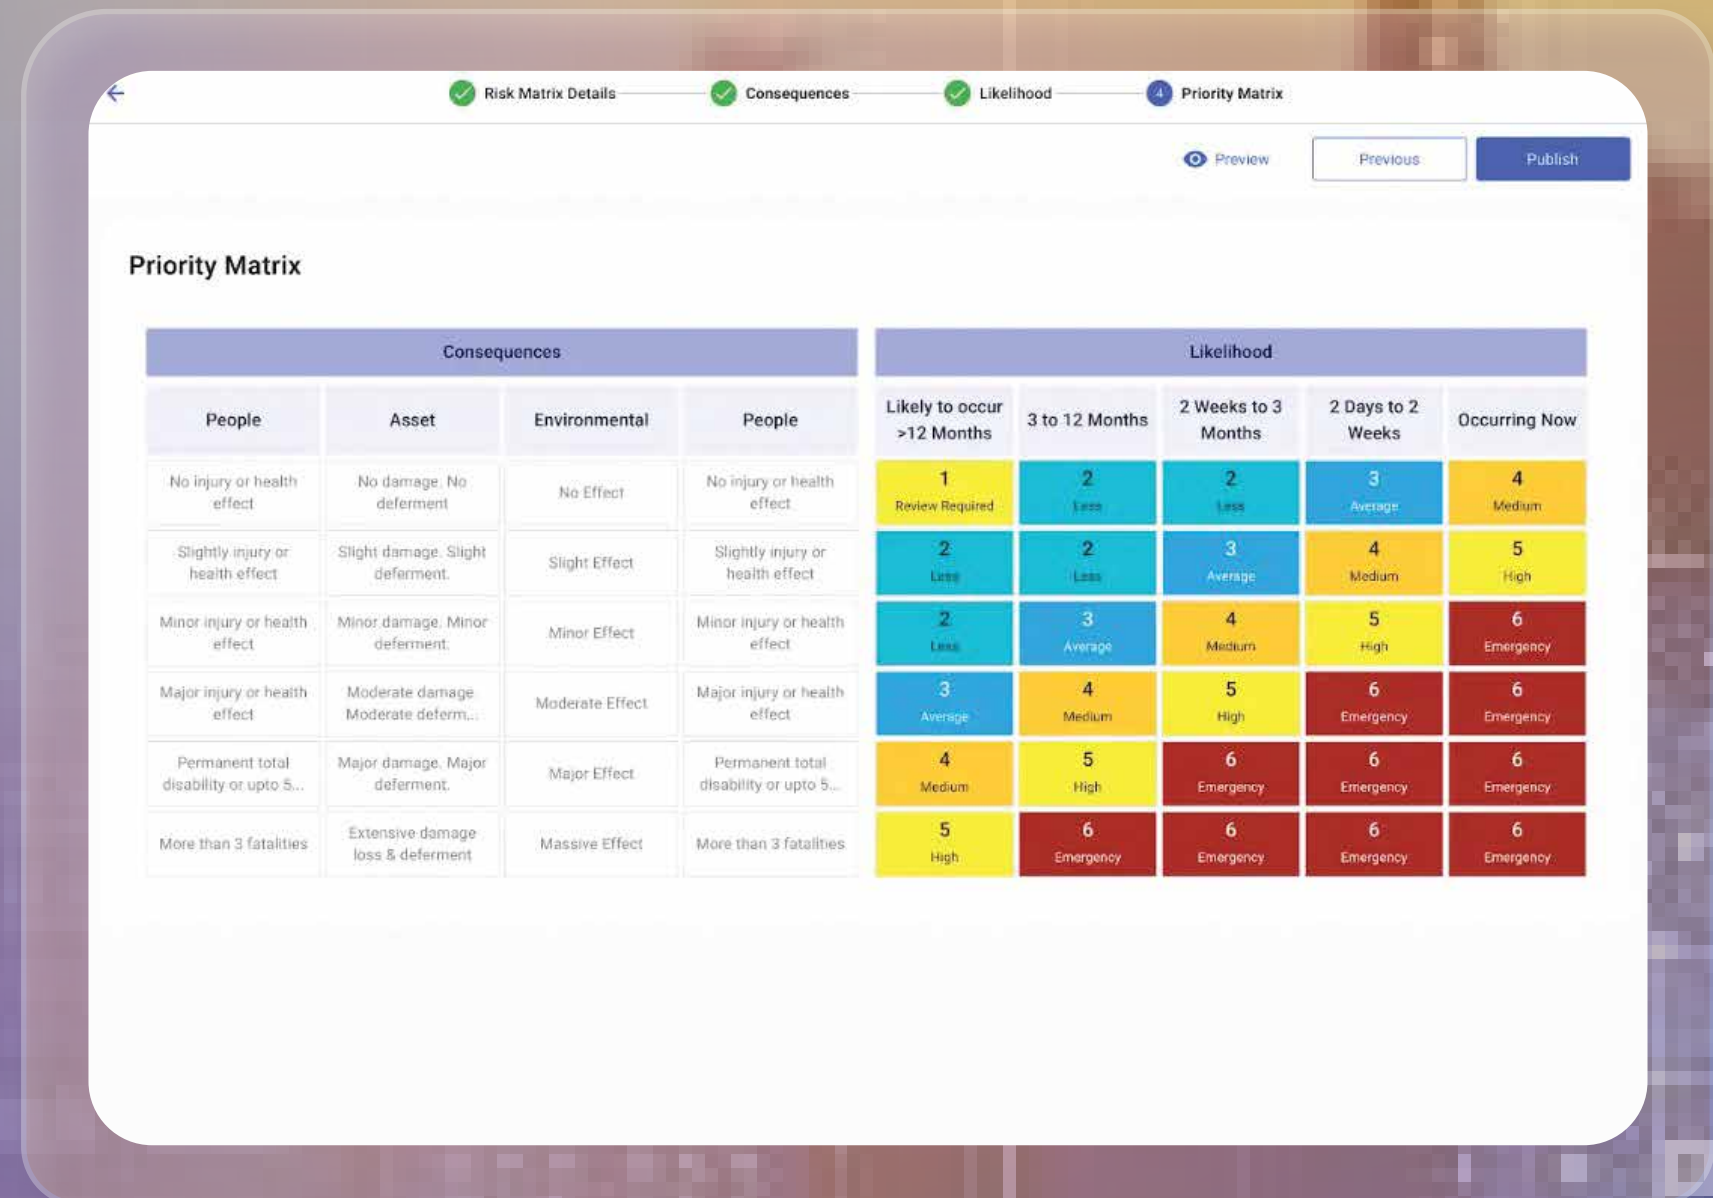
Risk Matrix Details — Consequences — Likelihood — 4 Priority Matrix

Preview | Previous | Publish

Priority Matrix

| Consequences | | | | Likelihood | | | | |
|---|---|---|---|---|---|---|---|---|
| People | Asset | Environmental | People | Likely to occur >12 Months | 3 to 12 Months | 2 Weeks to 3 Months | 2 Days to 2 Weeks | Occurring Now |
| No injury or health effect | No damage. No deferment | No Effect | No injury or health effect | 1 Review Required | 2 Less | 2 Less | 3 Average | 4 Medium |
| Slightly injury or health effect | Slight damage. Slight deferment. | Slight Effect | Slightly injury or health effect | 2 Less | 2 Less | 3 Average | 4 Medium | 5 High |
| Minor injury or health effect | Minor damage. Minor deferment. | Minor Effect | Minor injury or health effect | 2 Less | 3 Average | 4 Medium | 5 High | 6 Emergency |
| Major injury or health effect | Moderate damage Moderate deferm... | Moderate Effect | Major injury or health effect | 3 Average | 4 Medium | 5 High | 6 Emergency | 6 Emergency |
| Permanent total disability or upto 5... | Major damage. Major deferment. | Major Effect | Permanent total disability or upto 5... | 4 Medium | 5 High | 6 Emergency | 6 Emergency | 6 Emergency |
| More than 3 fatalities | Extensive damage loss & deferment | Massive Effect | More than 3 fatalities | 5 High | 6 Emergency | 6 Emergency | 6 Emergency | 6 Emergency |